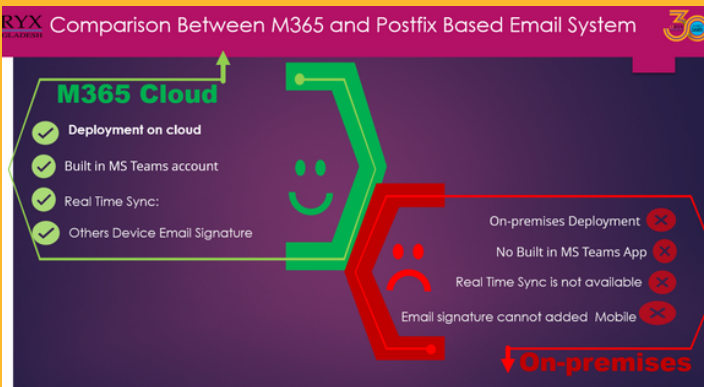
RYX
GLADESH

Comparison Between M365 and Postfix Based Email System

M365 Cloud

Deployment on cloud

Built in MS Teams account

Real Time Sync:

Others Device Email Signature

On-premises Deployment

No Built in MS Teams App

Real Time Sync is not available

Email signature cannot added Mobile

On-premises